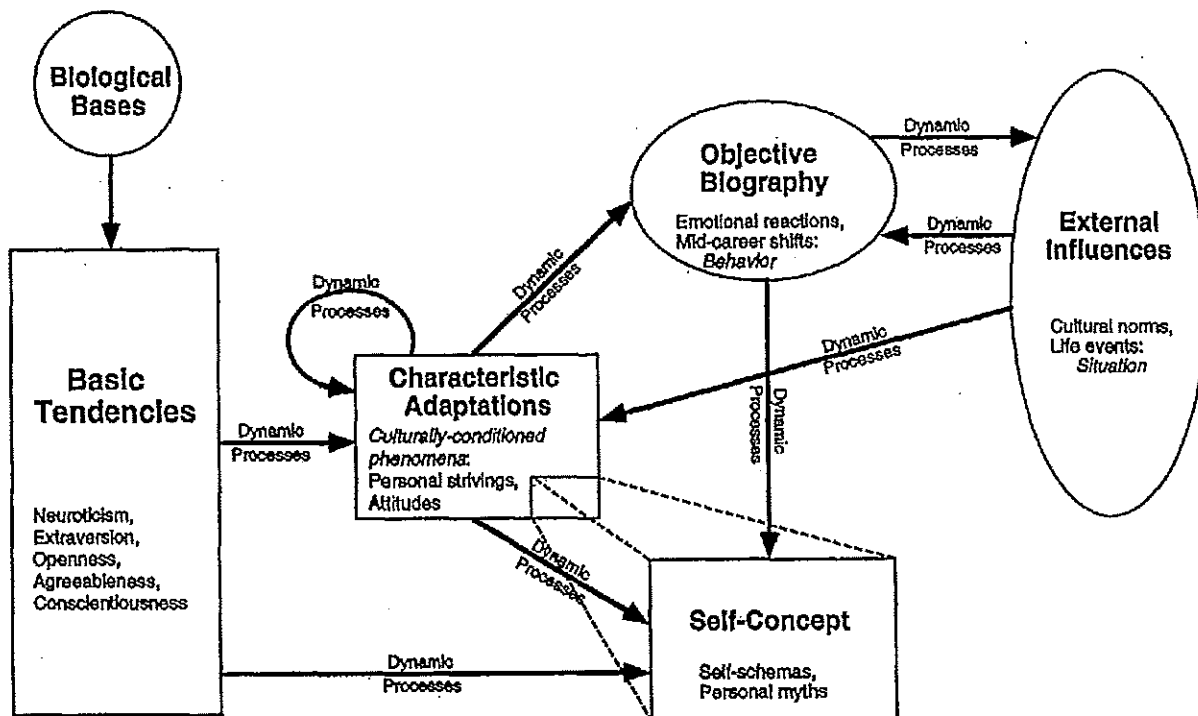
Biological Bases

Basic Tendencies

Neuroticism, Extraversion, Openness, Agreeableness, Conscientiousness

Dynamic Processes

Dynamic Processes

Characteristic Adaptations

*Culturally-conditioned phenomena*: Personal strivings, Attitudes

Dynamic Processes

Objective Biography

Emotional reactions, Mid-career shifts: *Behavior*

Dynamic Processes

Dynamic Processes

External Influences

Cultural norms, Life events: *Situation*

Dynamic Processes

Dynamic Processes

Dynamic Processes

Self-Concept

Self-schemas, Personal myths

Dynamic Processes